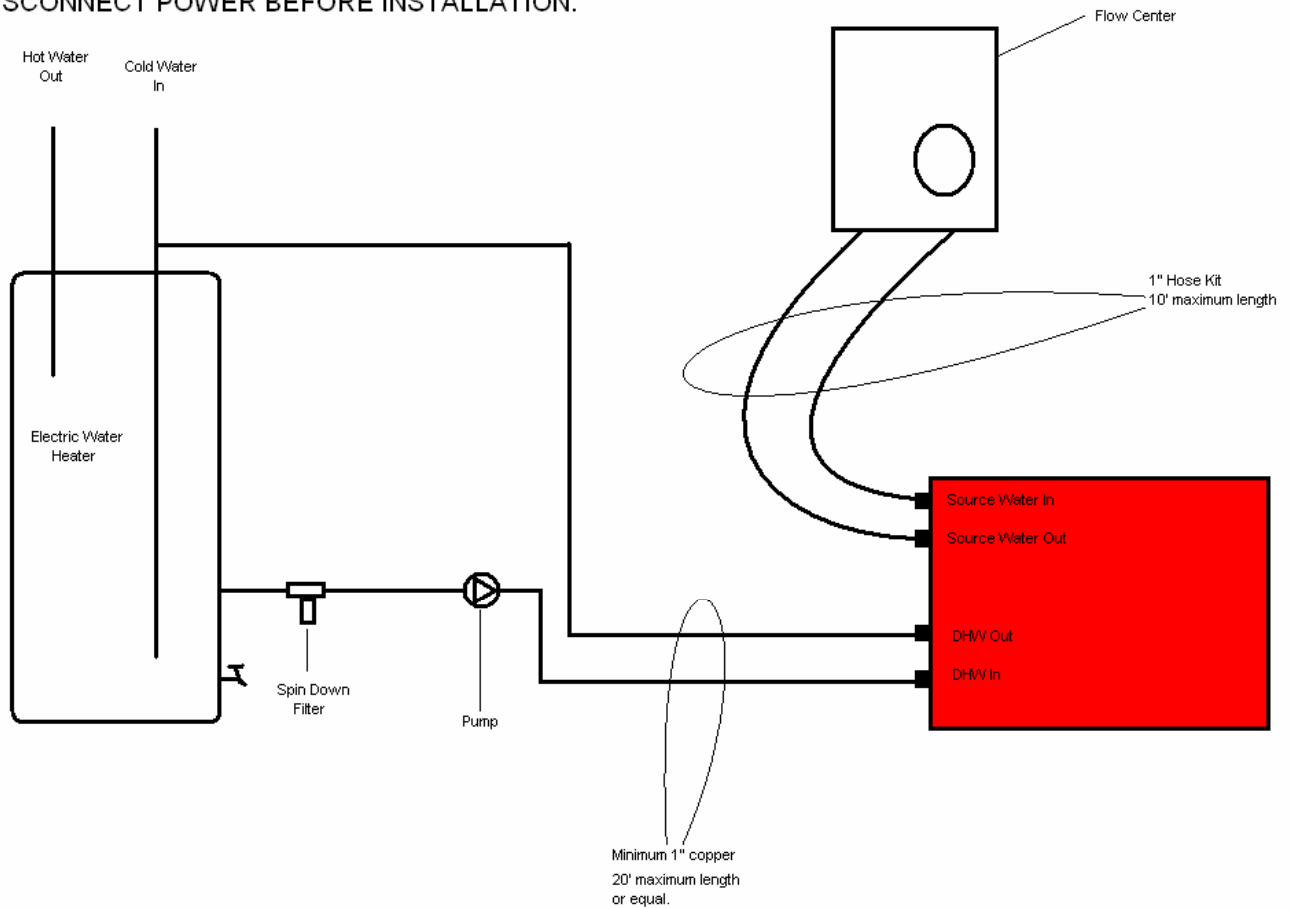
SCONNECT POWER BEFORE INSTALLATION.

Flow Center

Hot Water Out

Cold Water In

1" Hose Kit
10' maximum length

Electric Water Heater

Source Water In

Source Water Out

DHW Out

DHW In

Spin Down Filter

Pump

Minimum 1" copper
20' maximum length or equal.